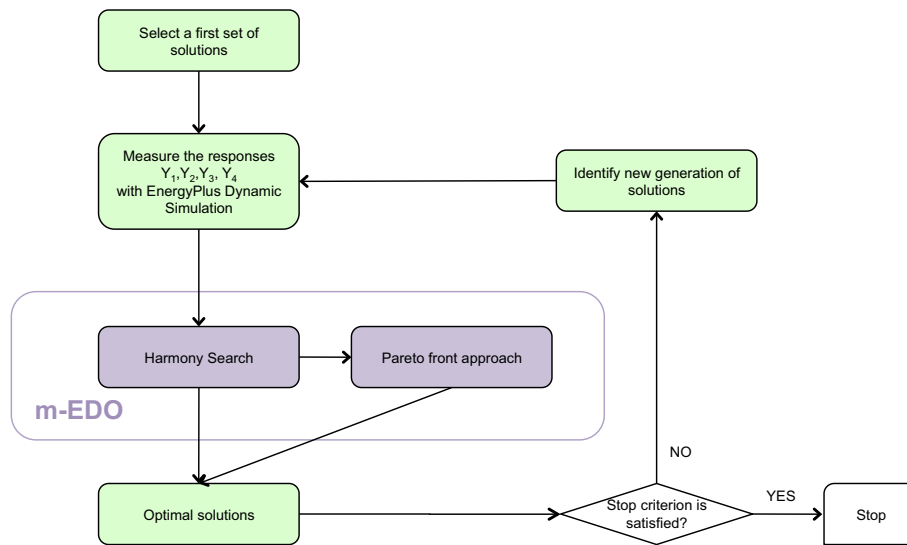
Select a first set of solutions

Measure the responses $Y_1$,$Y_2$,$Y_3$, $Y_4$ with EnergyPlus Dynamic Simulation

Identify new generation of solutions

Harmony Search

Pareto front approach

m-EDO

NO

YES

Optimal solutions

Stop criterion is satisfied?

Stop